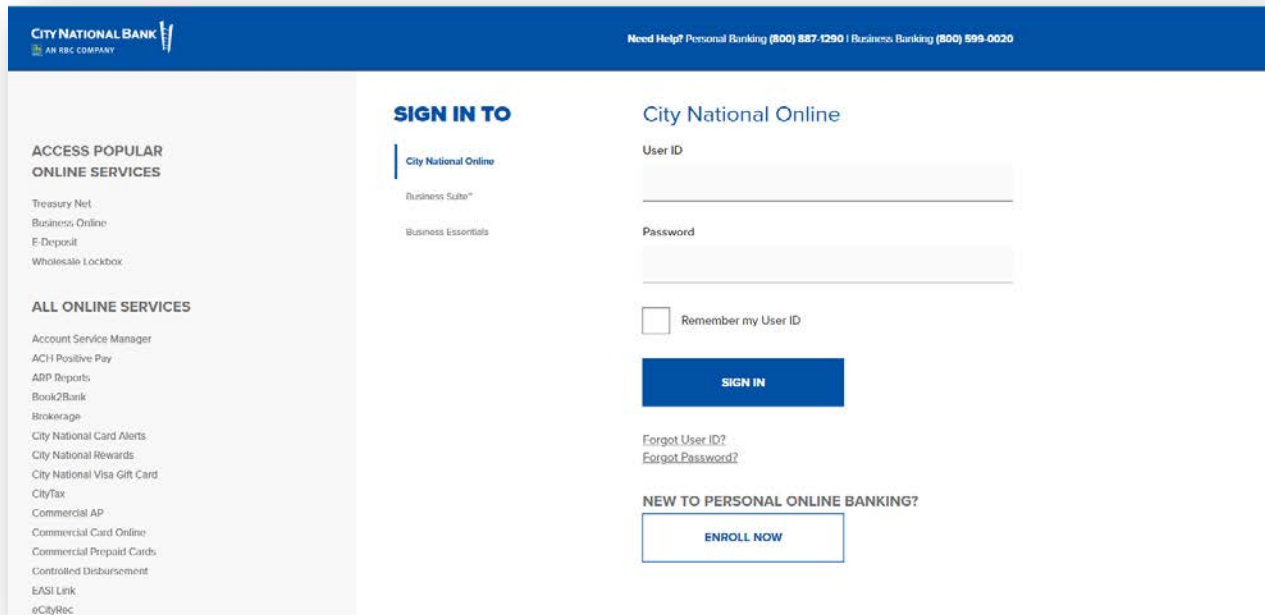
CITY NATIONAL BANK
AN RBC COMPANY

Need Help? Personal Banking (800) 887-1290 | Business Banking (800) 599-0020

ACCESS POPULAR ONLINE SERVICES

Treasury Net
Business Online
E-Deposit
Wholesale Lockbox

ALL ONLINE SERVICES

Account Service Manager
ACH Positive Pay
ARP Reports
Book2Bank
Brokerage
City National Card Alerts
City National Rewards
City National Visa Gift Card
CityTax
Commercial AP
Commercial Card Online
Commercial Prepaid Cards
Controlled Disbursement
EASI Link
eCityRec

SIGN IN TO

City National Online
Business Suite℠
Business Essentials

City National Online

User ID

Password

Remember my User ID

SIGN IN

Forgot User ID?
Forgot Password?

NEW TO PERSONAL ONLINE BANKING?

ENROLL NOW